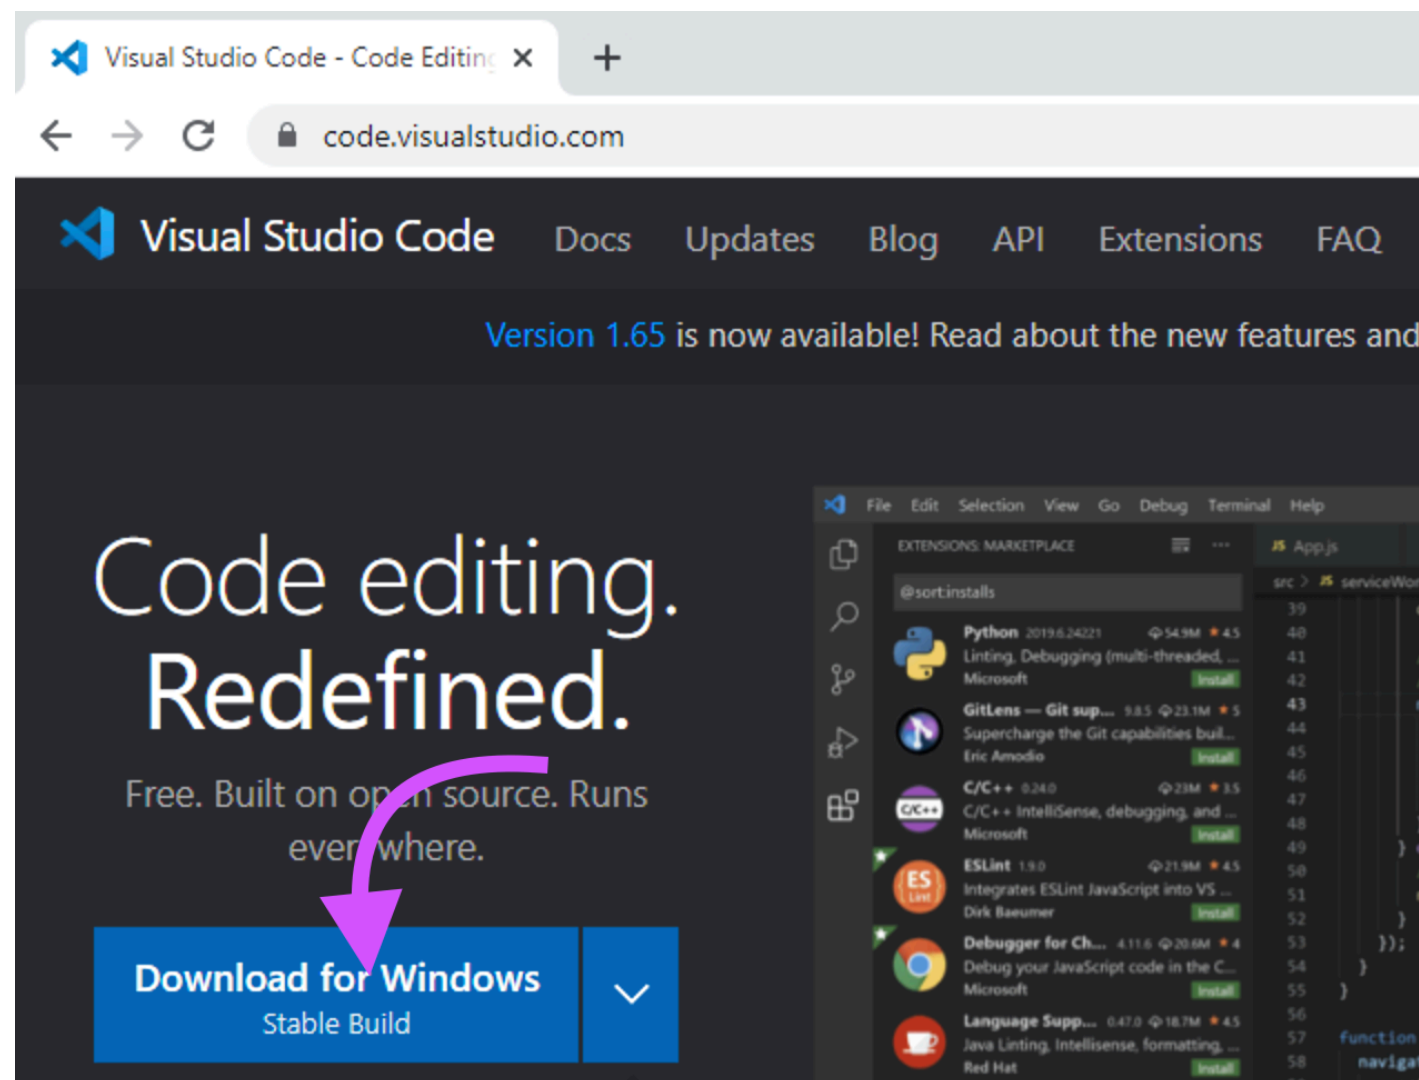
Visual Studio Code - Code Editing ×

code.visualstudio.com

Visual Studio Code Docs Updates Blog API Extensions FAQ

Version 1.65 is now available! Read about the new features and

Code editing.
Redefined.

Free. Built on open source. Runs everywhere.

Download for Windows
Stable Build

File Edit Selection View Go Debug Terminal Help

EXTENSIONS: MARKETPLACE

@sort:installs

Python 2019.6.24221 54.9M 4.5
Linting, Debugging (multi-threaded, ...
Microsoft Install

GitLens — Git sup... 9.8.5 23.1M 5
Supercharge the Git capabilities buil...
Eric Amodio Install

C/C++ 0.24.0 23M 3.5
C/C++ IntelliSense, debugging, and ...
Microsoft Install

ESLint 1.9.0 21.9M 4.5
Integrates ESLint JavaScript into VS ...
Dirk Baeumer Install

Debugger for Ch... 4.11.6 20.6M 4
Debug your JavaScript code in the C...
Microsoft Install

Language Supp... 0.47.0 18.7M 4.5
Java Linting, Intellisense, formatting, ...
Red Hat Install

App.js

src > serviceWor

39
40
41
42
43
44
45
46
47
48
49
50
51
52
53
54
55
56
57
58

});
}
}

function
naviga